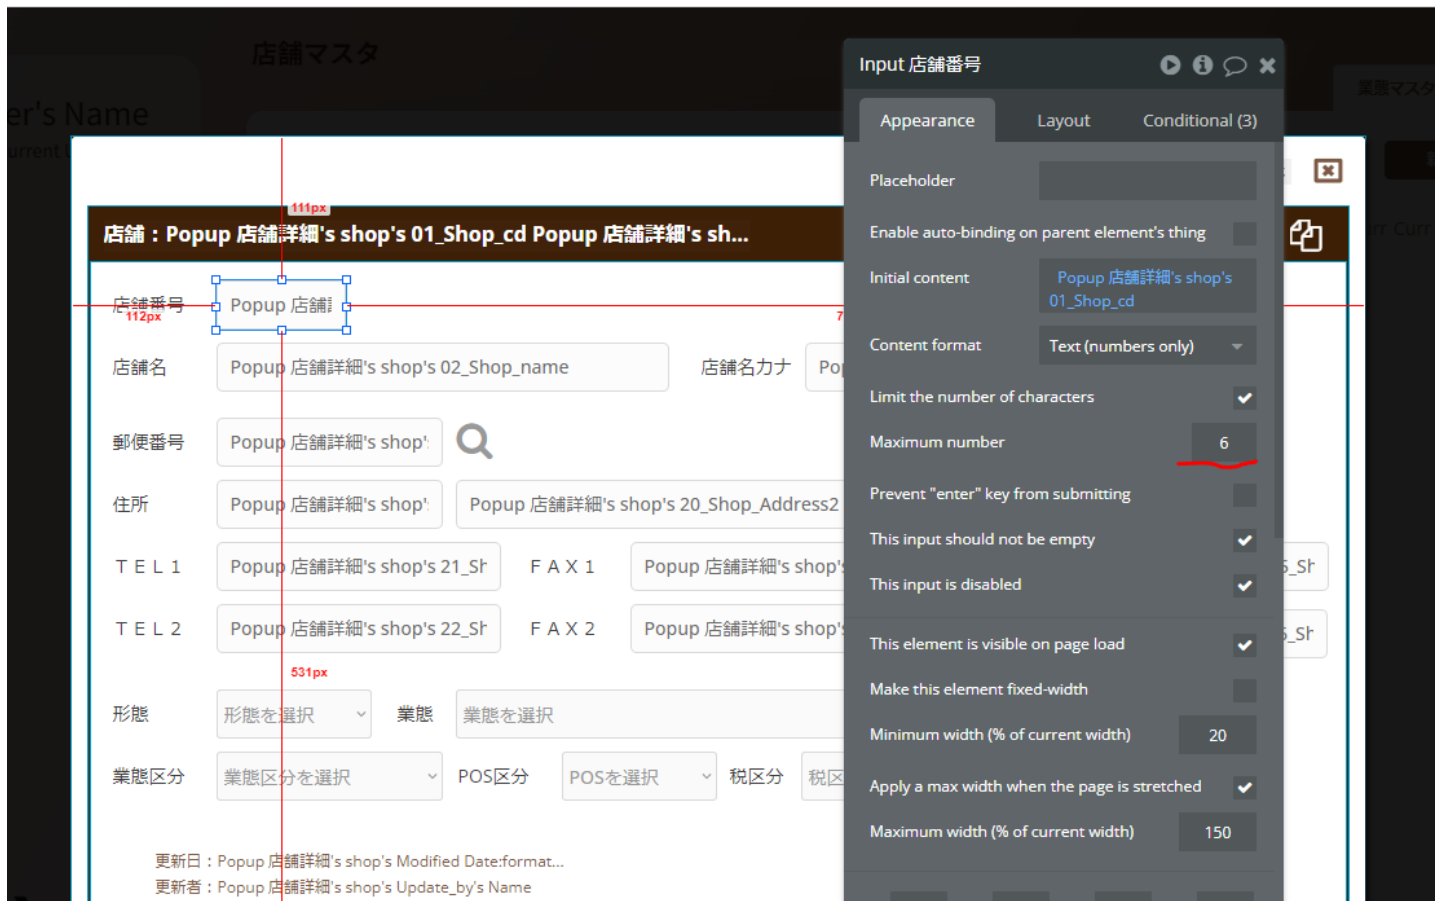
店舗マスタ

er's Name

urrent

111px

店舗：Popup 店舗詳細's shop's 01_Shop_cd Popup 店舗詳細's sh...

店舗番号 112px
Popup 店舗

店舗名
Popup 店舗詳細's shop's 02_Shop_name
店舗名カナ
Po

郵便番号
Popup 店舗詳細's shop's

住所
Popup 店舗詳細's shop's
Popup 店舗詳細's shop's 20_Shop_Address2

ＴＥＬ１
Popup 店舗詳細's shop's 21_Sh
ＦＡＸ１
Popup 店舗詳細's shop's
_Sh

ＴＥＬ２
Popup 店舗詳細's shop's 22_Sh
ＦＡＸ２
Popup 店舗詳細's shop's
_Sh

531px

形態
形態を選択
業態
業態を選択

業態区分
業態区分を選択
POS区分
POSを選択
税区分
税区

更新日：Popup 店舗詳細's shop's Modified Date:format...
更新者：Popup 店舗詳細's shop's Update_by's Name

Input 店舗番号

Appearance
Layout
Conditional (3)

Placeholder

Enable auto-binding on parent element's thing

Initial content
Popup 店舗詳細's shop's 01_Shop_cd

Content format
Text (numbers only)

Limit the number of characters

Maximum number
6

Prevent "enter" key from submitting

This input should not be empty

This input is disabled

This element is visible on page load

Make this element fixed-width

Minimum width (% of current width)
20

Apply a max width when the page is stretched

Maximum width (% of current width)
150